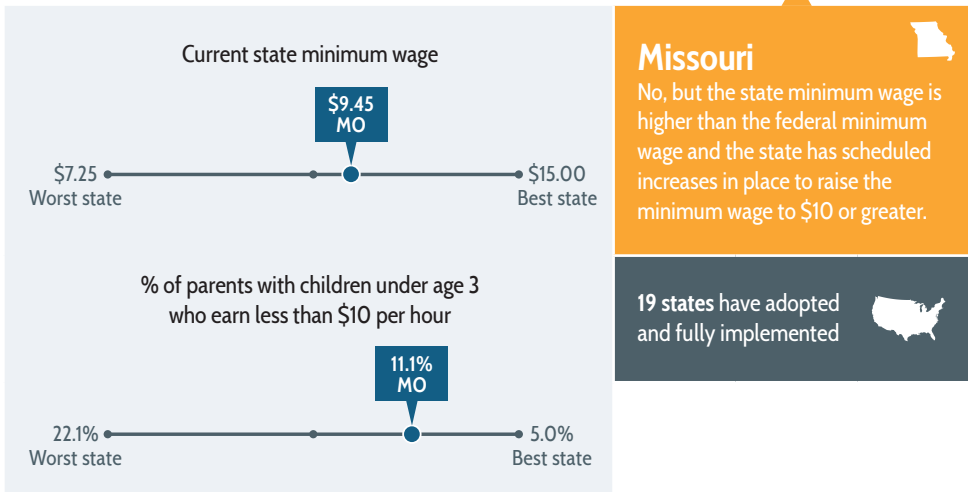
Current state minimum wage

$9.45
MO

$7.25
Worst state

$15.00
Best state

% of parents with children under age 3 who earn less than $10 per hour

11.1%
MO

22.1%
Worst state

5.0%
Best state

Missouri
No, but the state minimum wage is higher than the federal minimum wage and the state has scheduled increases in place to raise the minimum wage to $10 or greater.

19 states have adopted and fully implemented